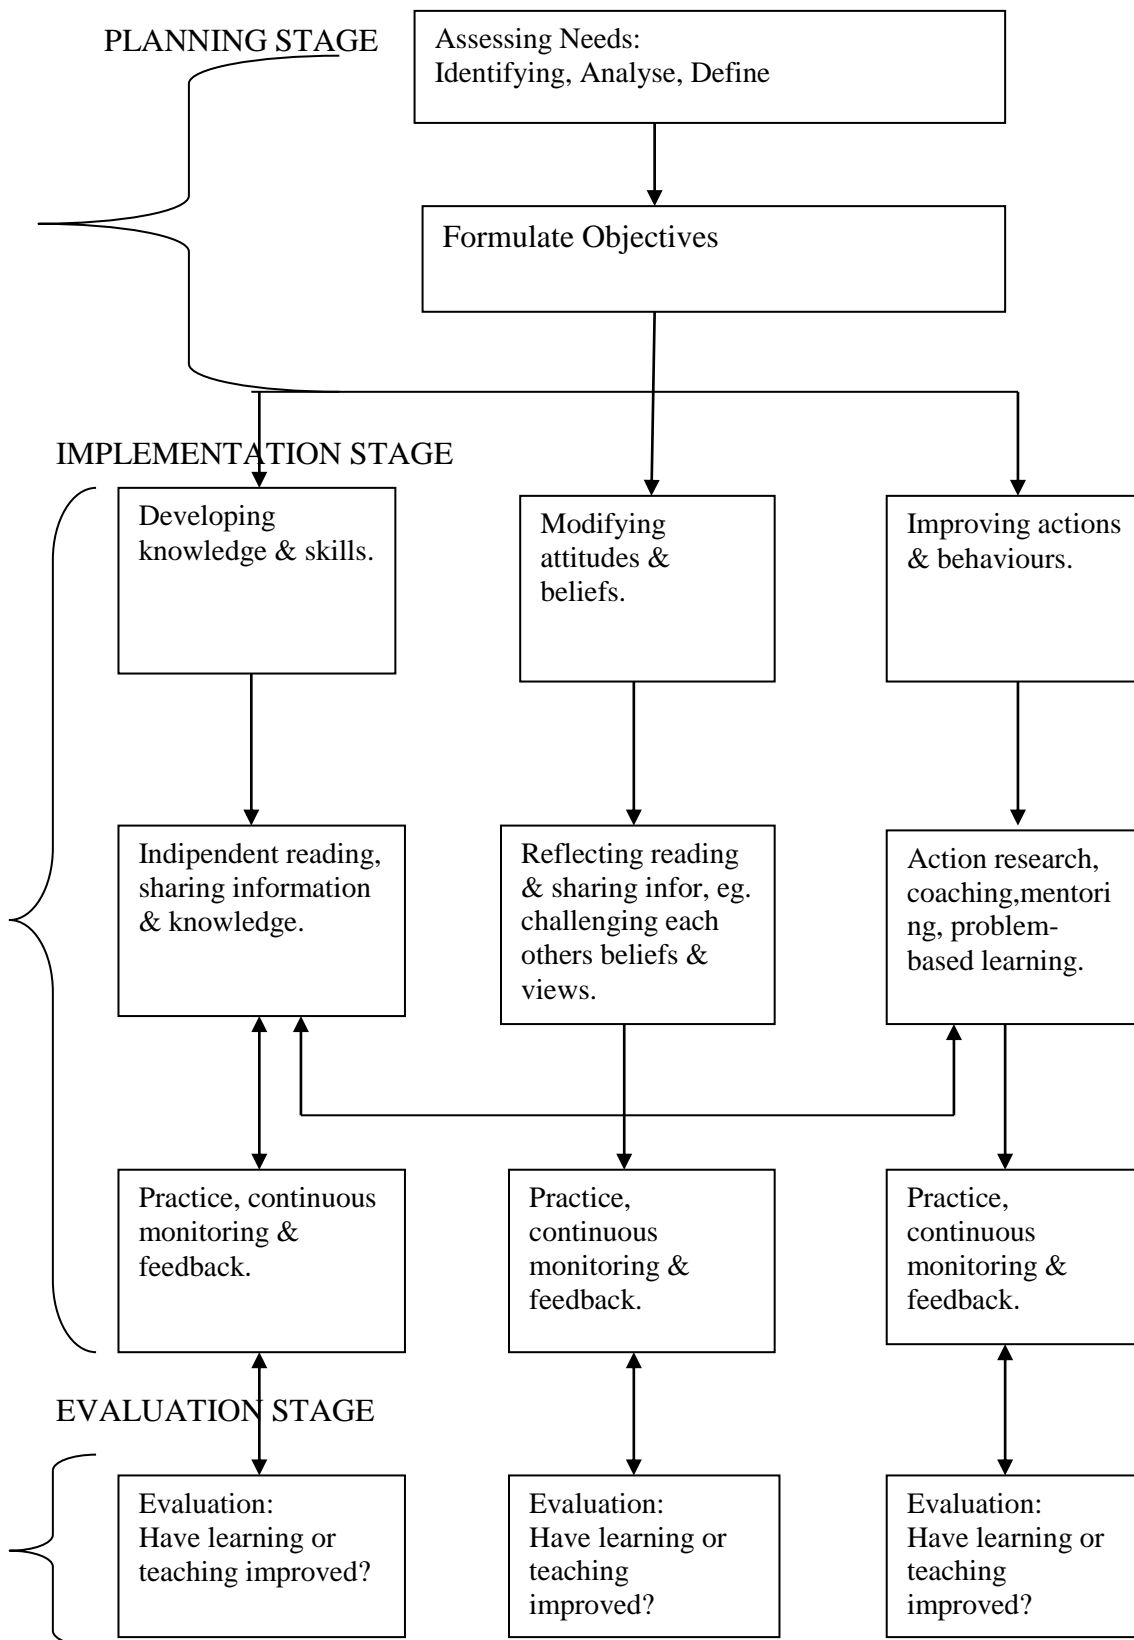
PLANNING STAGE

Assessing Needs:
Identifying, Analyse, Define

Formulate Objectives

IMPLEMENTATION STAGE

Developing knowledge & skills.

Modifying attitudes & beliefs.

Improving actions & behaviours.

Indipendent reading, sharing information & knowledge.

Reflecting reading & sharing infor, eg. challenging each others beliefs & views.

Action research, coaching,mentoring, problem-based learning.

Practice, continuous monitoring & feedback.

Practice, continuous monitoring & feedback.

Practice, continuous monitoring & feedback.

EVALUATION STAGE

Evaluation:
Have learning or teaching improved?

Evaluation:
Have learning or teaching improved?

Evaluation:
Have learning or teaching improved?